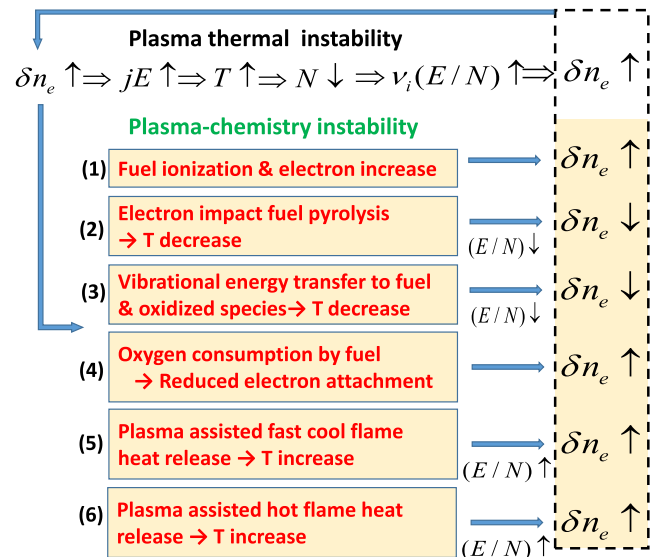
Plasma thermal instability

$\delta n_e \uparrow \Rightarrow jE \uparrow \Rightarrow T \uparrow \Rightarrow N \downarrow \Rightarrow \nu_i(E/N) \uparrow \Rightarrow \delta n_e \uparrow$

Plasma-chemistry instability

(1) Fuel ionization & electron increase $\delta n_e \uparrow$

(2) Electron impact fuel pyrolysis → T decrease $(E/N)\downarrow$ $\delta n_e \downarrow$

(3) Vibrational energy transfer to fuel & oxidized species→ T decrease $(E/N)\downarrow$ $\delta n_e \downarrow$

(4) Oxygen consumption by fuel → Reduced electron attachment $\delta n_e \uparrow$

(5) Plasma assisted fast cool flame heat release → T increase $(E/N)\uparrow$ $\delta n_e \uparrow$

(6) Plasma assisted hot flame heat release → T increase $(E/N)\uparrow$ $\delta n_e \uparrow$